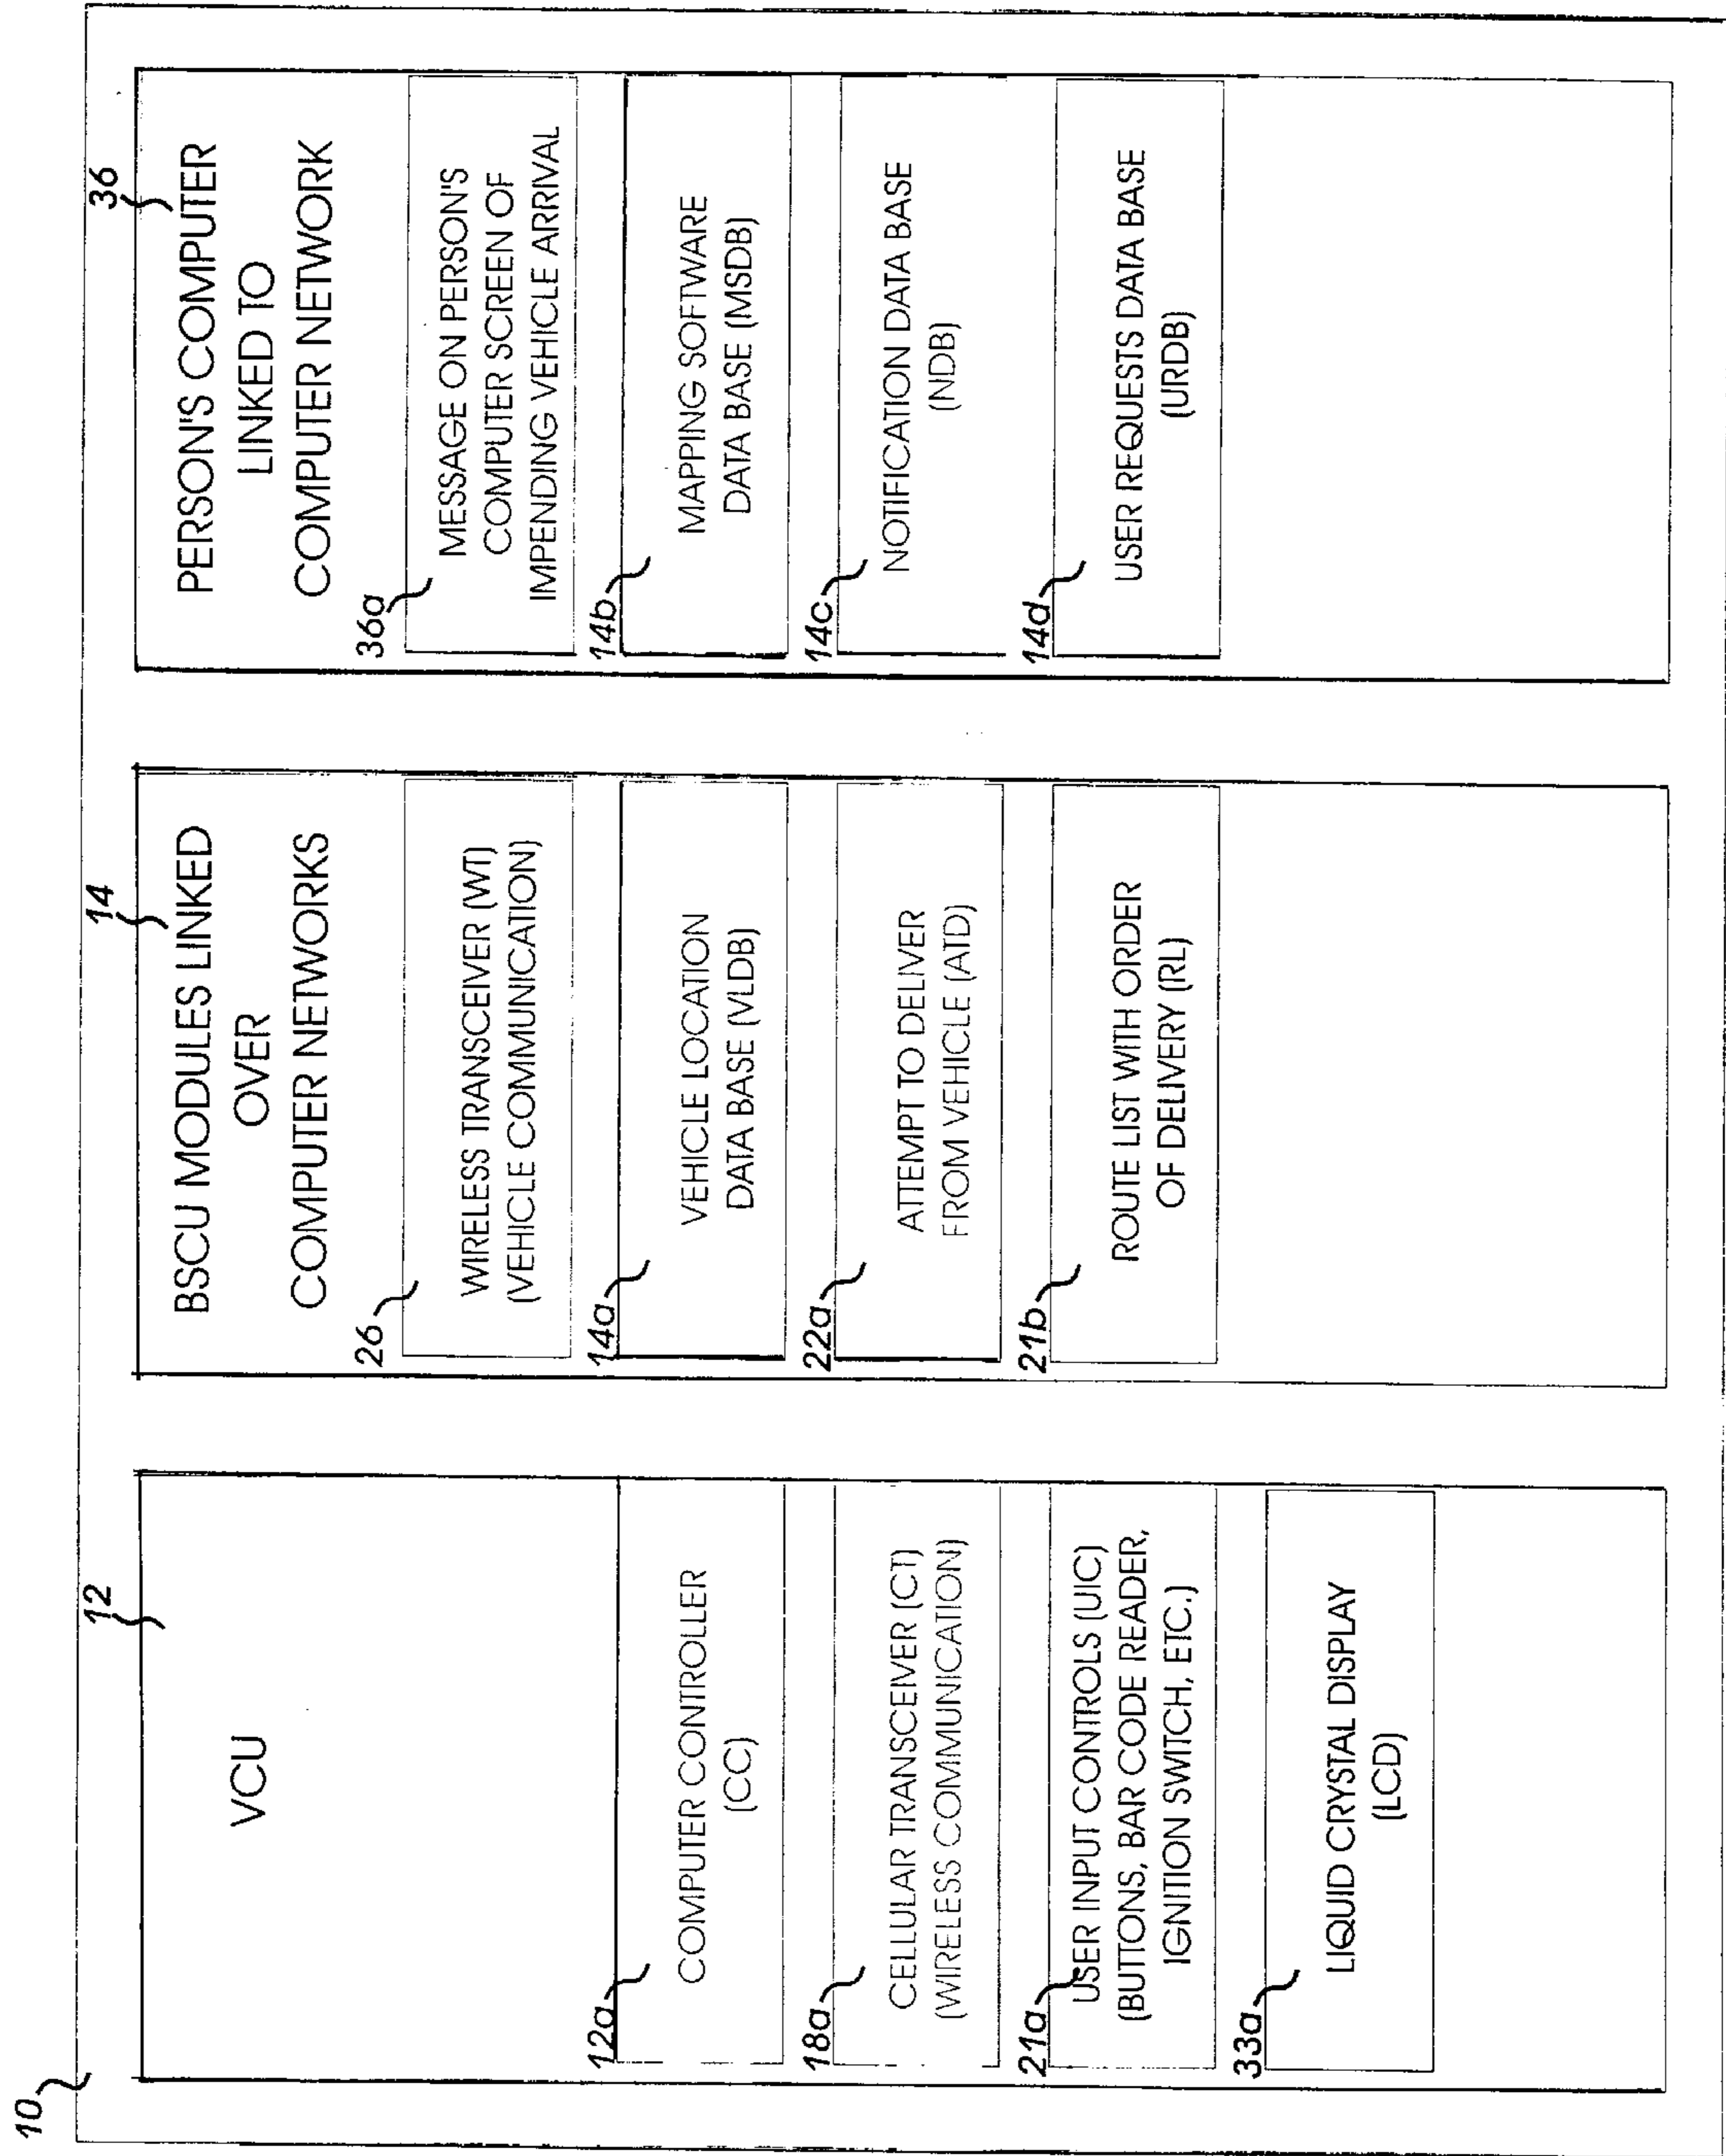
10

12

VCU

12a COMPUTER CONTROLLER (CC)

18a CELLULAR TRANSCEIVER (CT) (WIRELESS COMMUNICATION)

21a USER INPUT CONTROLS (UIC) (BUTTONS, BAR CODE READER, IGNITION SWITCH, ETC.)

33a LIQUID CRYSTAL DISPLAY (LCD)

14

BSCU MODULES LINKED OVER COMPUTER NETWORKS

26 WIRELESS TRANSCEIVER (WT) (VEHICLE COMMUNICATION)

14a VEHICLE LOCATION DATA BASE (VLDB)

22a ATTEMPT TO DELIVER FROM VEHICLE (ATD)

21b ROUTE LIST WITH ORDER OF DELIVERY (RL)

36

PERSON'S COMPUTER LINKED TO COMPUTER NETWORK

36a MESSAGE ON PERSON'S COMPUTER SCREEN OF IMPENDING VEHICLE ARRIVAL

14b MAPPING SOFTWARE DATA BASE (MSDB)

14c NOTIFICATION DATA BASE (NDB)

14d USER REQUESTS DATA BASE (URDB)